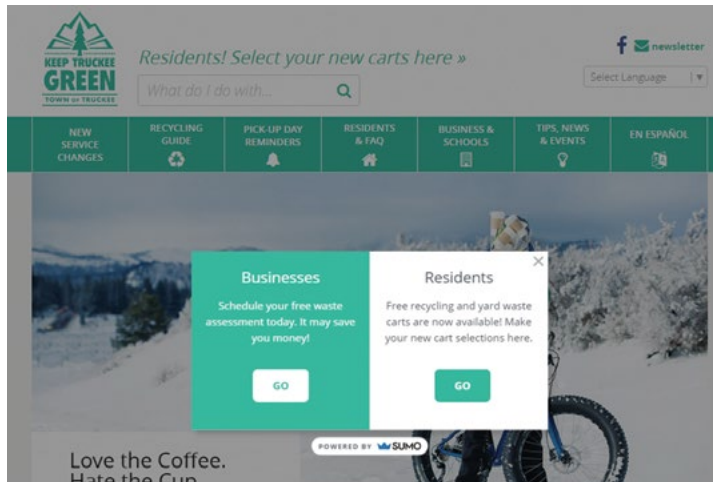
KEEP TRUCKEE GREEN
TOWN OF TRUCKEE

Residents! Select your new carts here »

What do I do with...

newsletter

Select Language

NEW SERVICE CHANGES
RECYCLING GUIDE
PICK-UP DAY REMINDERS
RESIDENTS & FAQ
BUSINESS & SCHOOLS
TIPS, NEWS & EVENTS
EN ESPAÑOL

Businesses

Schedule your free waste assessment today. It may save you money!

GO

Residents

Free recycling and yard waste carts are now available! Make your new cart selections here.

GO

POWERED BY SUMO

Love the Coffee.
Hate the Cup